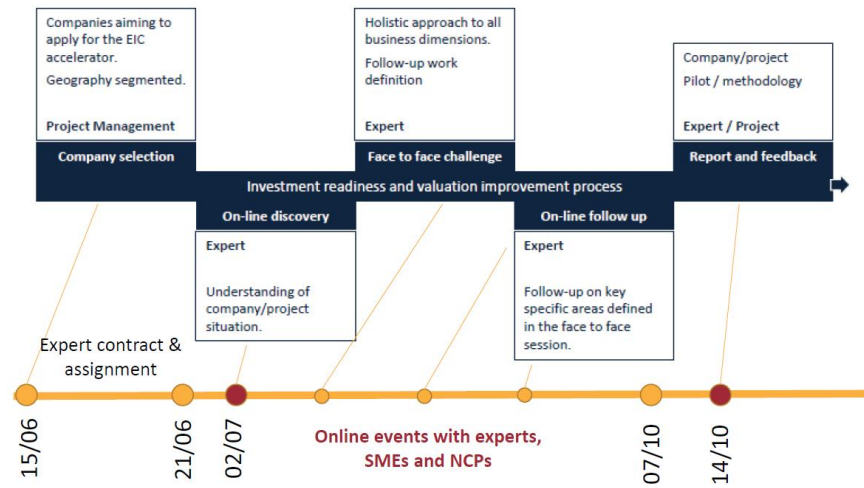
Companies aiming to apply for the EIC accelerator.

Geography segmented.

Project Management

Company selection

Holistic approach to all business dimensions.

Follow-up work definition

Expert

Face to face challenge

Company/project

Pilot / methodology

Expert / Project

Report and feedback

Investment readiness and valuation improvement process

On-line discovery

Expert

Understanding of company/project situation.

On-line follow up

Expert

Follow-up on key specific areas defined in the face to face session.

Expert contract & assignment

15/06

21/06

02/07

Online events with experts, SMEs and NCPs

07/10

14/10